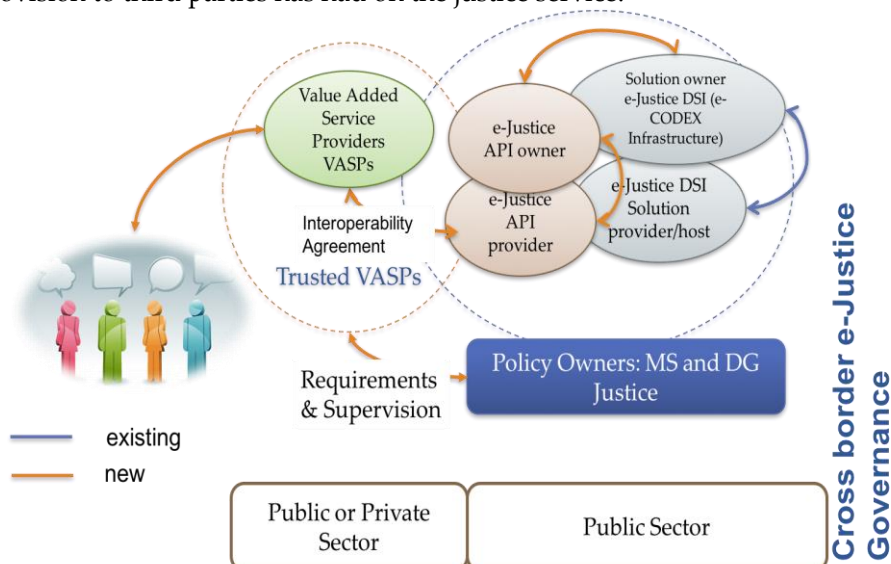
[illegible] to third parties has had on the justice service.

Value Added Service Providers VASPs

e-Justice API owner

Solution owner e-Justice DSI (e-CODEX Infrastructure)

e-Justice API provider

e-Justice DSI Solution provider/host

Interoperability Agreement

Trusted VASPs

Requirements & Supervision

Policy Owners: MS and DG Justice

existing

new

Public or Private Sector

Public Sector

Cross border e-Justice Governance